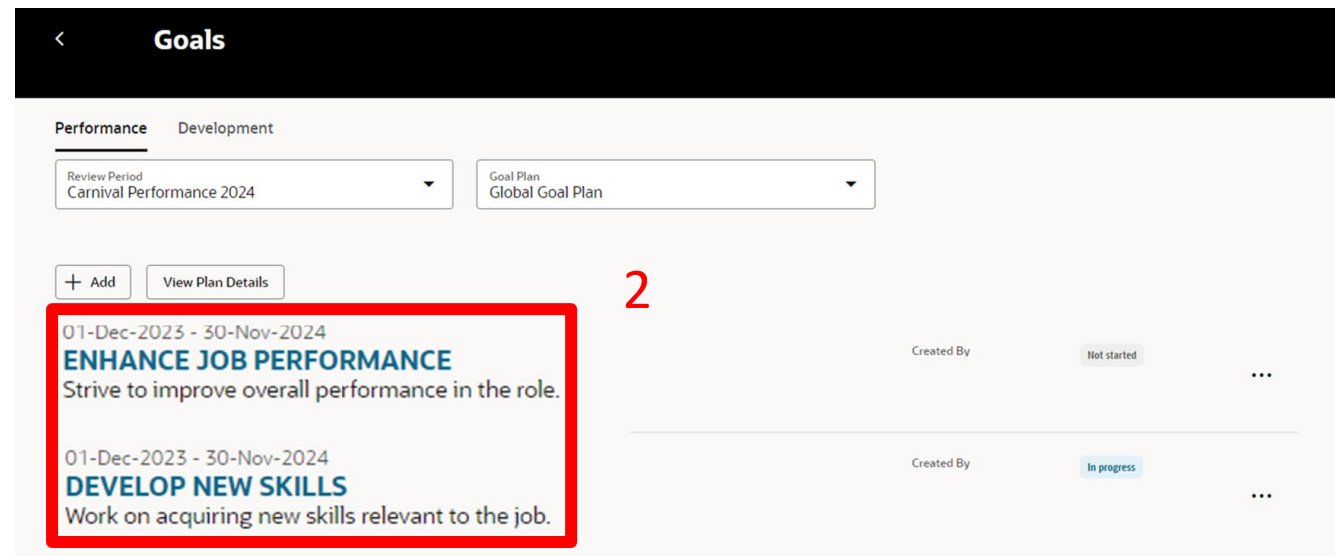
Goals

Performance Development

Review Period
Carnival Performance 2024

Goal Plan
Global Goal Plan

+ Add View Plan Details

2

01-Dec-2023 - 30-Nov-2024
ENHANCE JOB PERFORMANCE
Strive to improve overall performance in the role.

Created By
Not started
...

01-Dec-2023 - 30-Nov-2024
DEVELOP NEW SKILLS
Work on acquiring new skills relevant to the job.

Created By
In progress
...